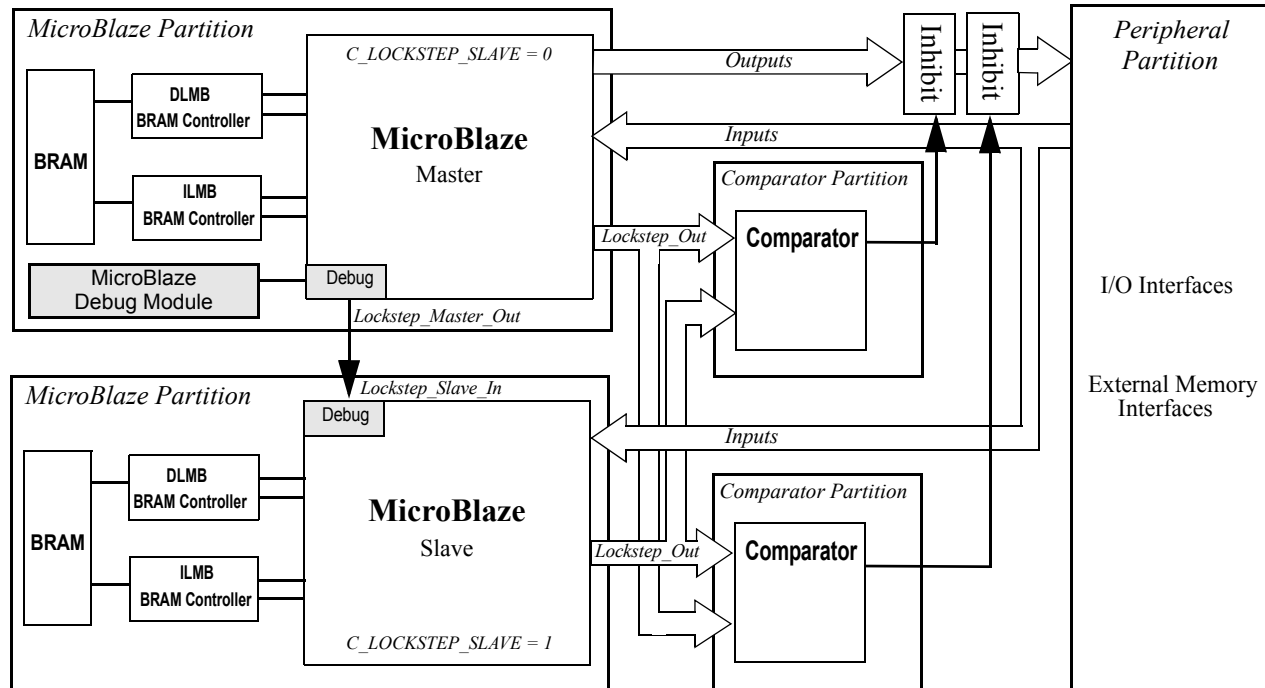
MicroBlaze Partition

C_LOCKSTEP_SLAVE = 0

DLMB BRAM Controller

BRAM

ILMB BRAM Controller

MicroBlaze
Master

MicroBlaze Debug Module

Debug

Outputs

Inhibit

Inhibit

Peripheral Partition

Inputs

Comparator Partition

Lockstep_Out

Comparator

I/O Interfaces

Lockstep_Master_Out

MicroBlaze Partition

Lockstep_Slave_In

Debug

External Memory Interfaces

Inputs

DLMB BRAM Controller

BRAM

ILMB BRAM Controller

MicroBlaze
Slave

C_LOCKSTEP_SLAVE = 1

Comparator Partition

Lockstep_Out

Comparator